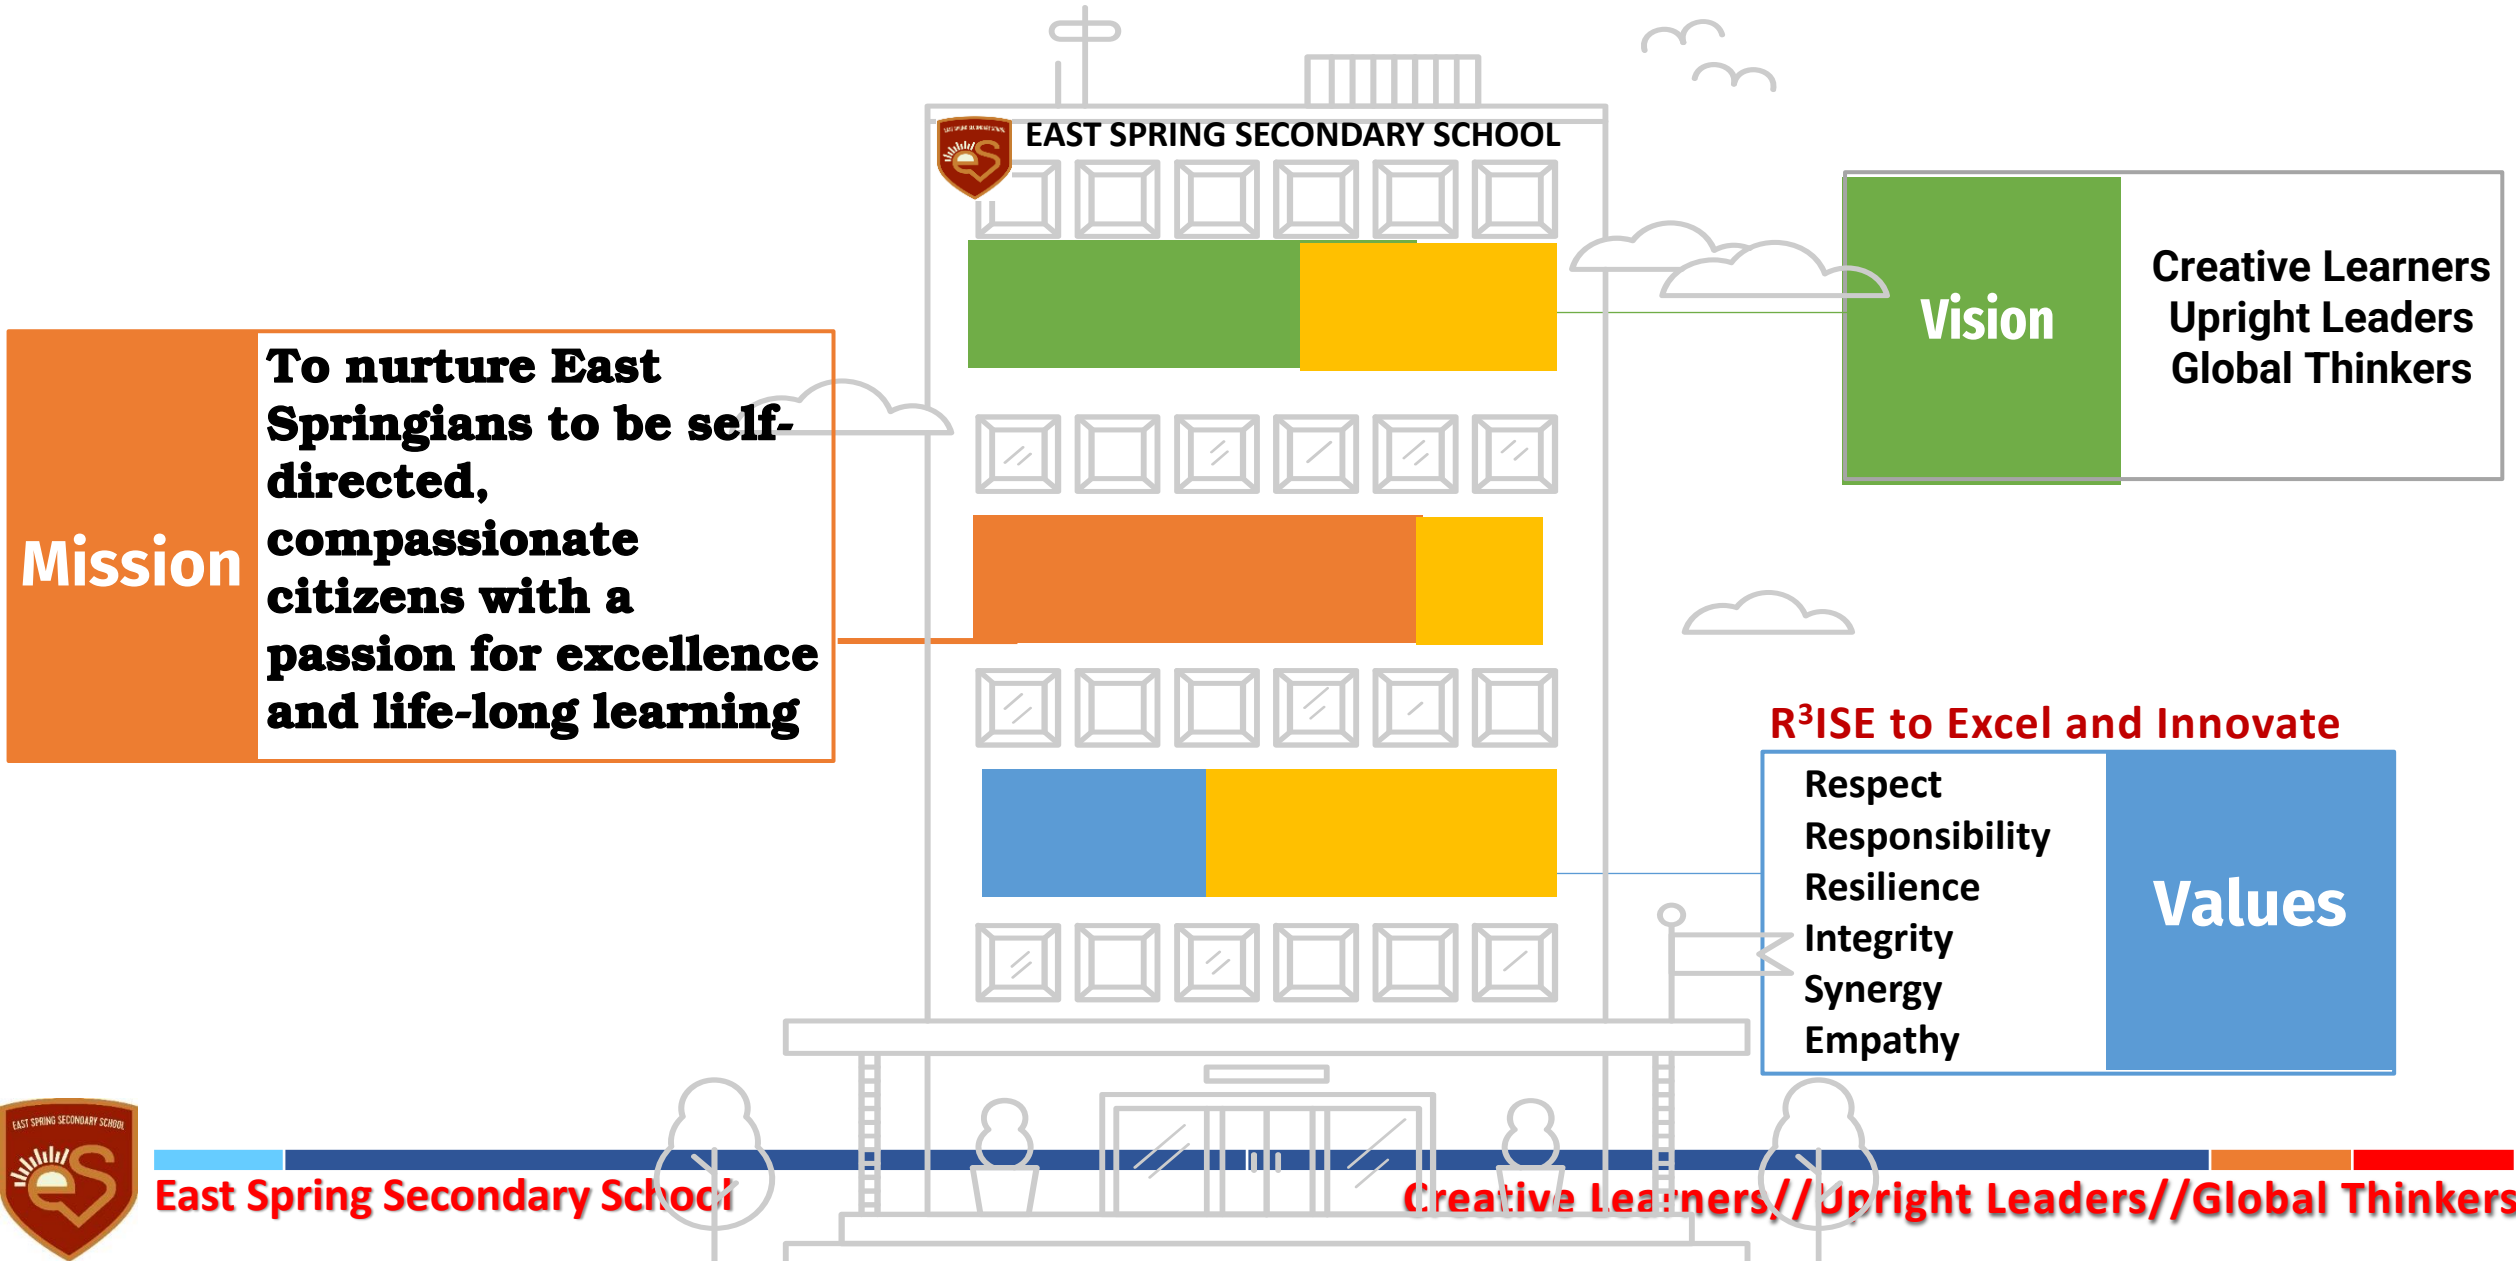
EAST SPRING SECONDARY SCHOOL

Mission

To nurture East Springians to be self-directed, compassionate citizens with a passion for excellence and life-long learning

Vision

Creative Learners
Upright Leaders
Global Thinkers

R$^3$ISE to Excel and Innovate

Respect
Responsibility
Resilience
Integrity
Synergy
Empathy

Values

EAST SPRING SECONDARY SCHOOL

East Spring Secondary School

Creative Learners//Upright Leaders//Global Thinkers